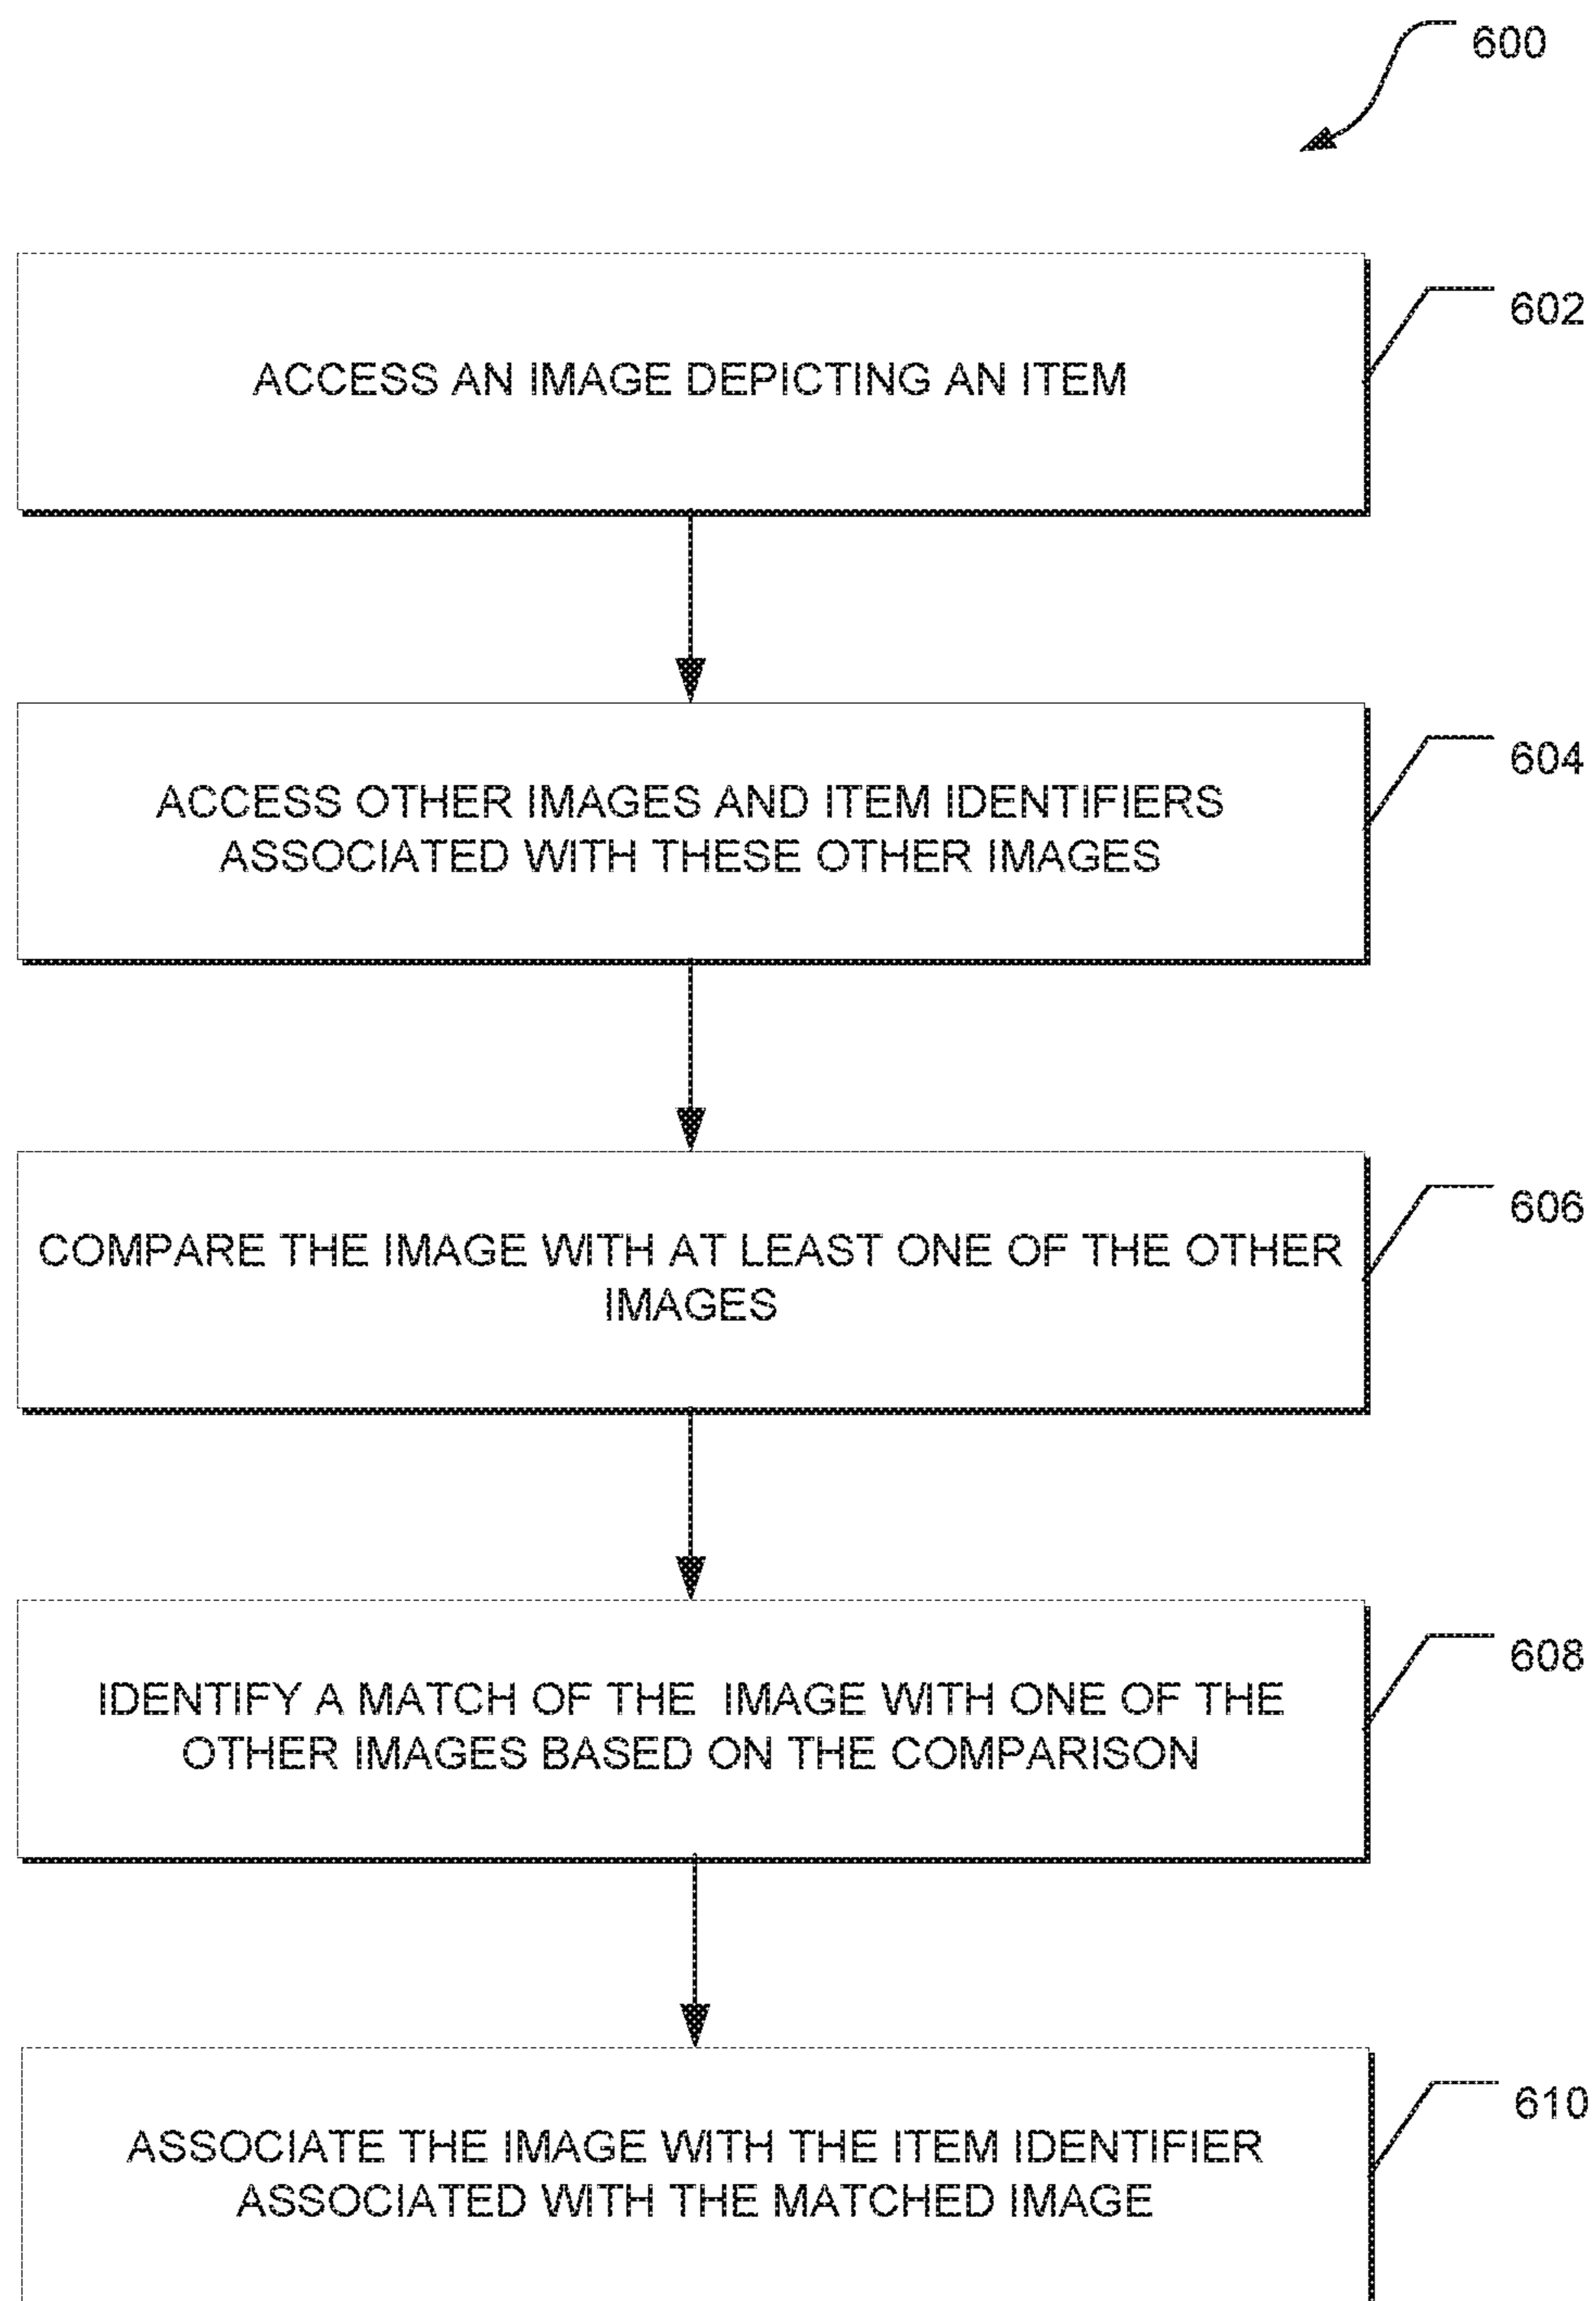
600

ACCESS AN IMAGE DEPICTING AN ITEM

602

ACCESS OTHER IMAGES AND ITEM IDENTIFIERS ASSOCIATED WITH THESE OTHER IMAGES

604

COMPARE THE IMAGE WITH AT LEAST ONE OF THE OTHER IMAGES

606

IDENTIFY A MATCH OF THE IMAGE WITH ONE OF THE OTHER IMAGES BASED ON THE COMPARISON

608

ASSOCIATE THE IMAGE WITH THE ITEM IDENTIFIER ASSOCIATED WITH THE MATCHED IMAGE

610